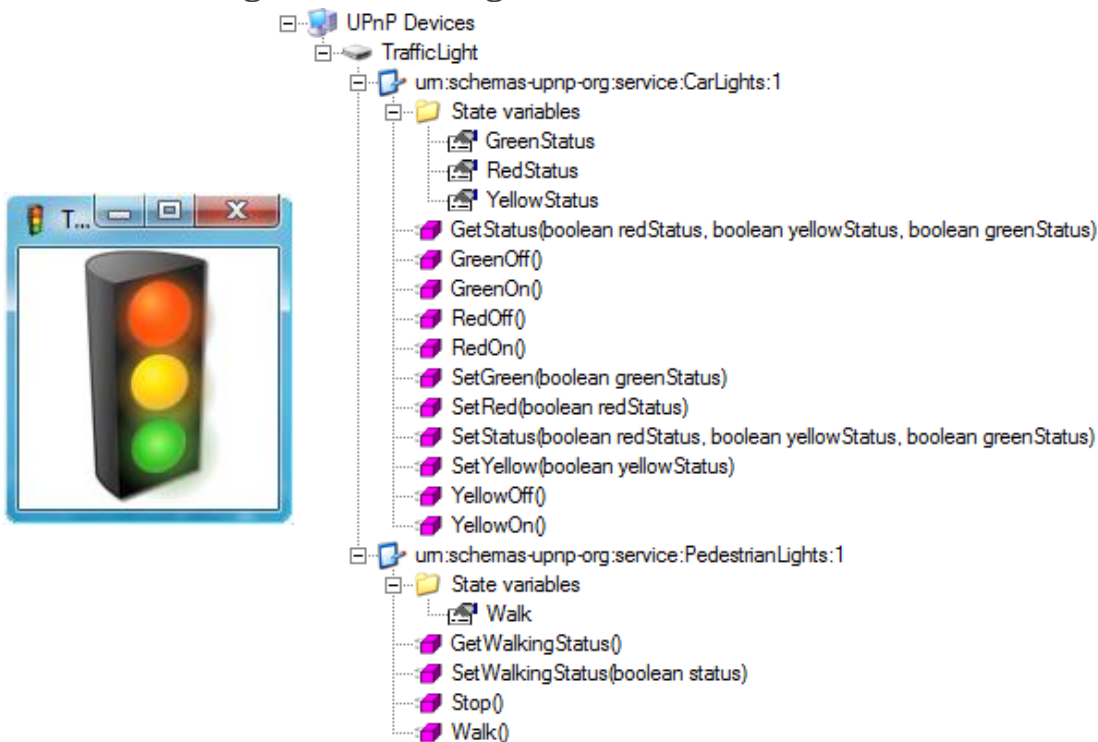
UPnP Devices
TrafficLight
urn:schemas-upnp-org:service:CarLights:1
State variables
GreenStatus
RedStatus
YellowStatus
T...
GetStatus(boolean redStatus, boolean yellowStatus, boolean greenStatus)
GreenOff()
GreenOn()
RedOff()
RedOn()
SetGreen(boolean greenStatus)
SetRed(boolean redStatus)
SetStatus(boolean redStatus, boolean yellowStatus, boolean greenStatus)
SetYellow(boolean yellowStatus)
YellowOff()
YellowOn()
urn:schemas-upnp-org:service:PedestrianLights:1
State variables
Walk
GetWalkingStatus()
SetWalkingStatus(boolean status)
Stop()
Walk()